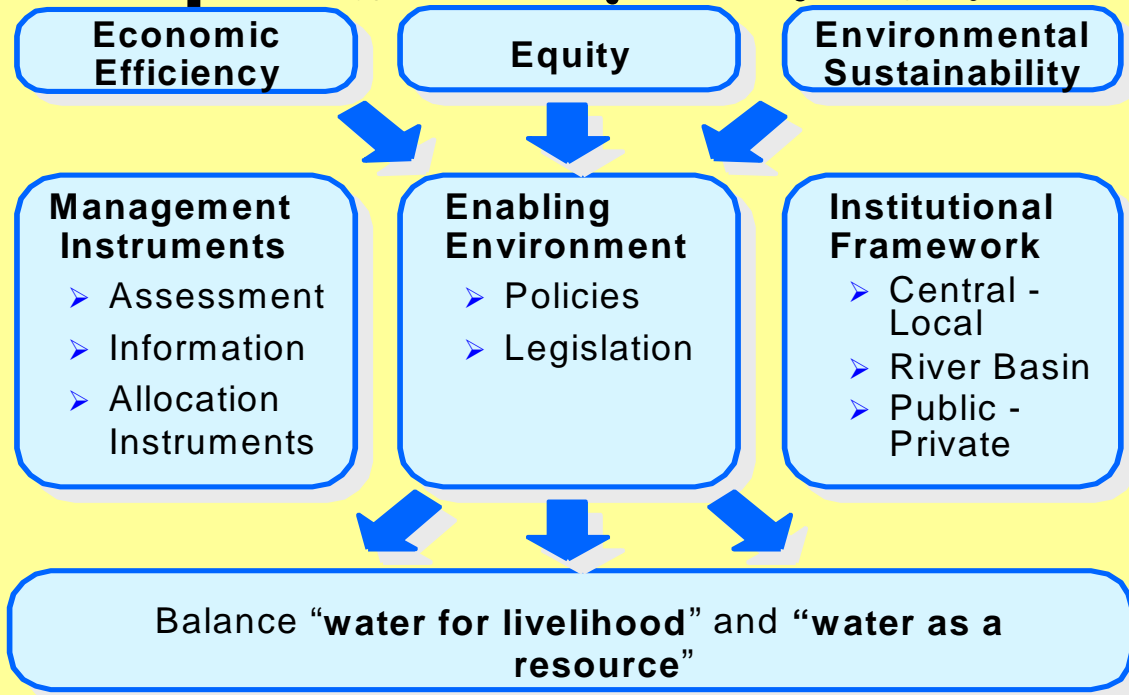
Economic Efficiency

Equity

Environmental Sustainability

Management Instruments

➢ Assessment

➢ Information

➢ Allocation Instruments

Enabling Environment

➢ Policies

➢ Legislation

Institutional Framework

➢ Central - Local

➢ River Basin

➢ Public - Private

Balance "**water for livelihood**" and **"water as a resource**"